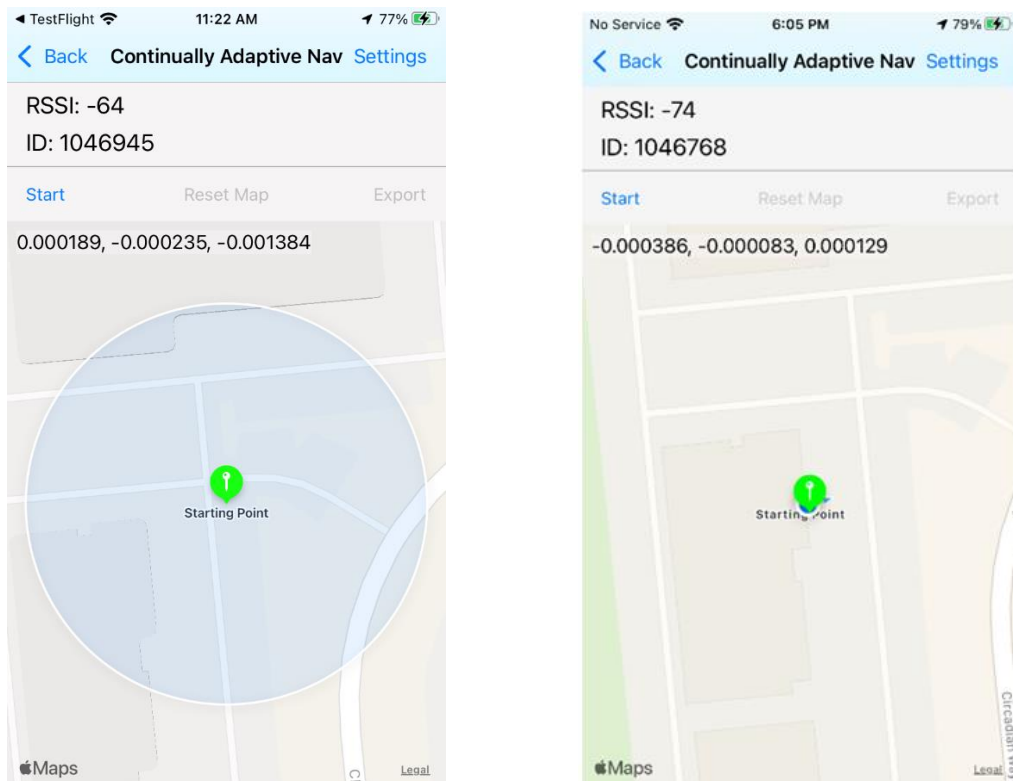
◀ TestFlight 11:22 AM 77%

< Back Continually Adaptive Nav Settings

RSSI: -64

ID: 1046945

Start Reset Map Export

0.000189, -0.000235, -0.001384

Starting Point

Maps Legal

No Service 6:05 PM 79%

< Back Continually Adaptive Nav Settings

RSSI: -74

ID: 1046768

Start Reset Map Export

-0.000386, -0.000083, 0.000129

Starting Point

Circadian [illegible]

Maps Legal